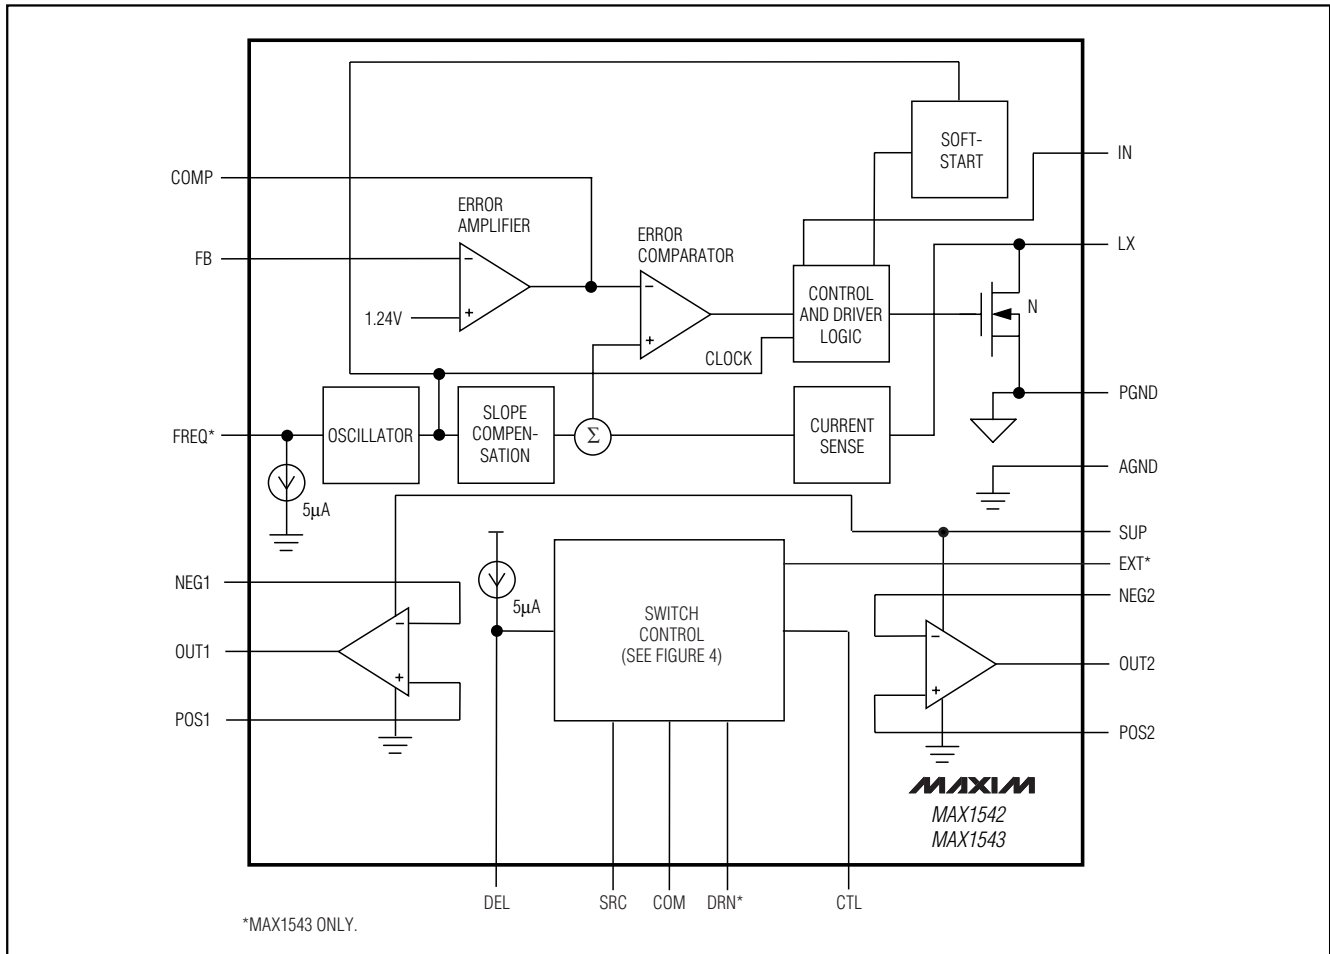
SOFT-START

IN

COMP

ERROR AMPLIFIER

ERROR COMPARATOR

LX

FB

$-$

$+$

1.24V

$-$

$+$

CONTROL AND DRIVER LOGIC

N

CLOCK

PGND

FREQ*

OSCILLATOR

SLOPE COMPEN-SATION

$\Sigma$

CURRENT SENSE

AGND

5μA

SUP

EXT*

NEG1

5μA

SWITCH CONTROL (SEE FIGURE 4)

NEG2

$-$

OUT1

$-$

OUT2

$+$

$+$

POS1

POS2

MAXIM

MAX1542
MAX1543

DEL

SRC

COM

DRN*

CTL

*MAX1543 ONLY.